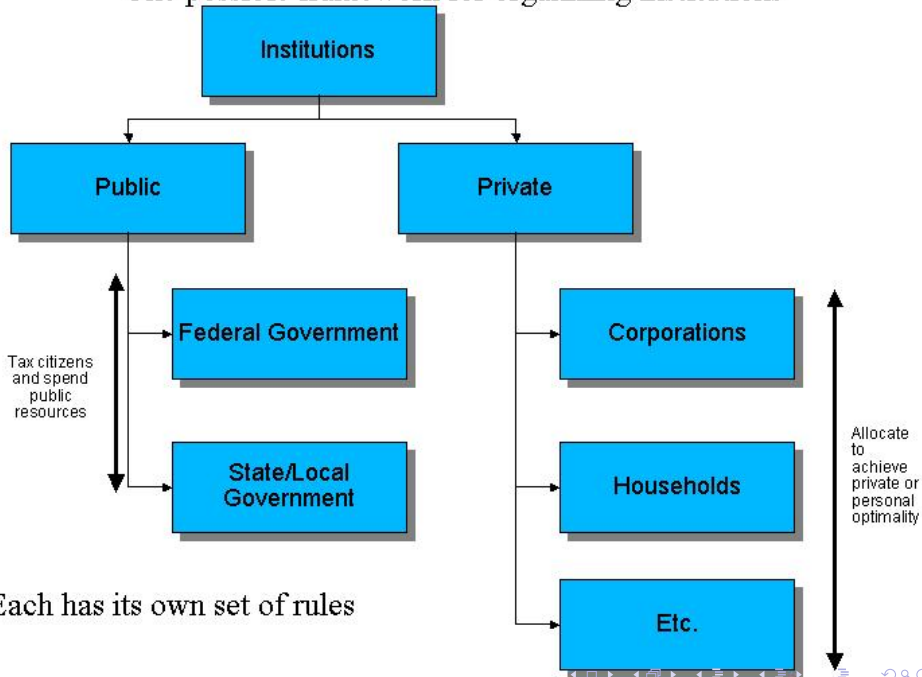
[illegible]

Institutions

Public

Private

Tax citizens and spend public resources

Federal Government

State/Local Government

Corporations

Households

Etc.

Allocate to achieve private or personal optimality

Each has its own set of rules